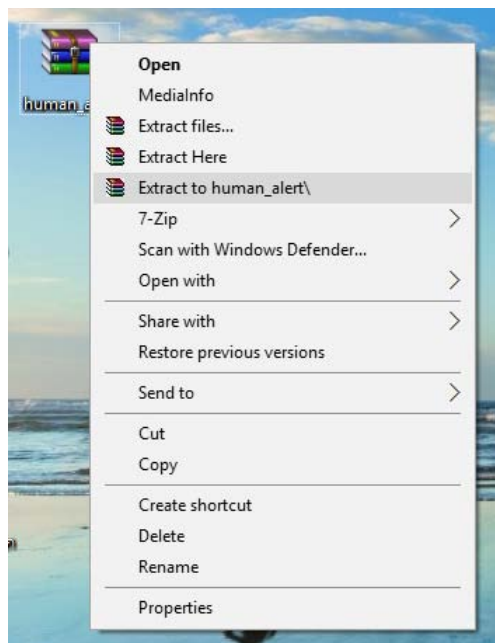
human_a

Open
MediaInfo
Extract files...
Extract Here
Extract to human_alert\
7-Zip
Scan with Windows Defender...
Open with

Share with
Restore previous versions

Send to

Cut
Copy

Create shortcut
Delete
Rename

Properties